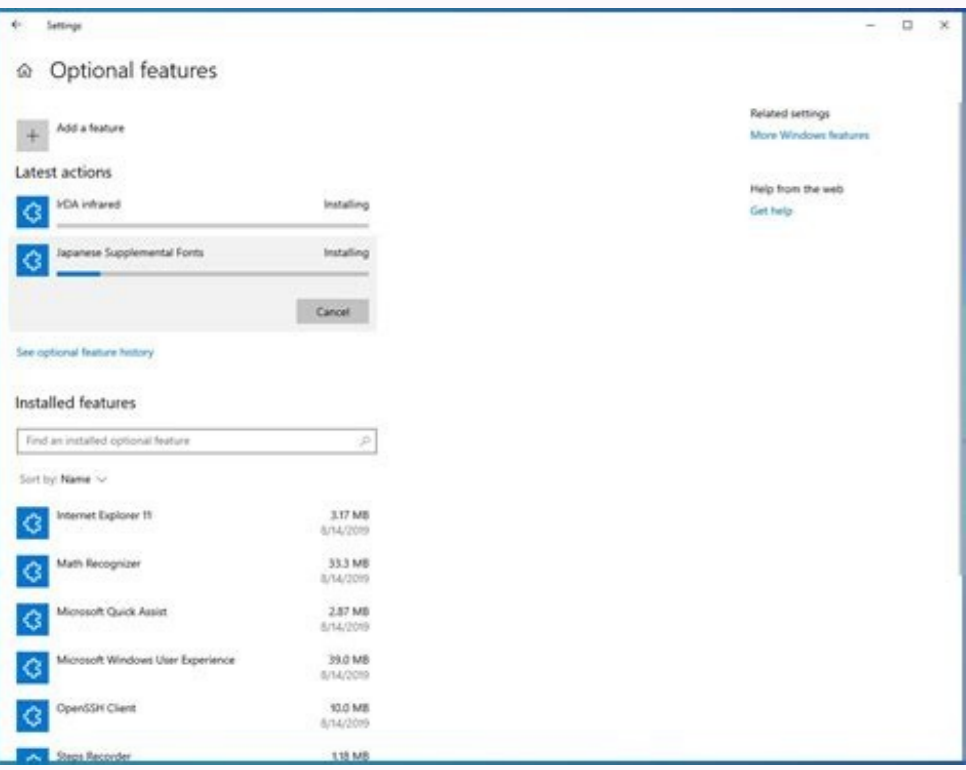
Settings

Optional features

Add a feature

Latest actions

IrDA infrared
Installing

Japanese Supplemental Fonts
Installing

Cancel

See optional feature history

Installed features

Find an installed optional feature

Sort by: Name

Internet Explorer 11
3.17 MB
8/14/2019

Math Recognizer
33.3 MB
8/14/2019

Microsoft Quick Assist
2.87 MB
8/14/2019

Microsoft Windows User Experience
39.0 MB
8/14/2019

OpenSSH Client
10.0 MB
8/14/2019

Steps Recorder
1.18 MB

Related settings
More Windows features

Help from the web
Get help